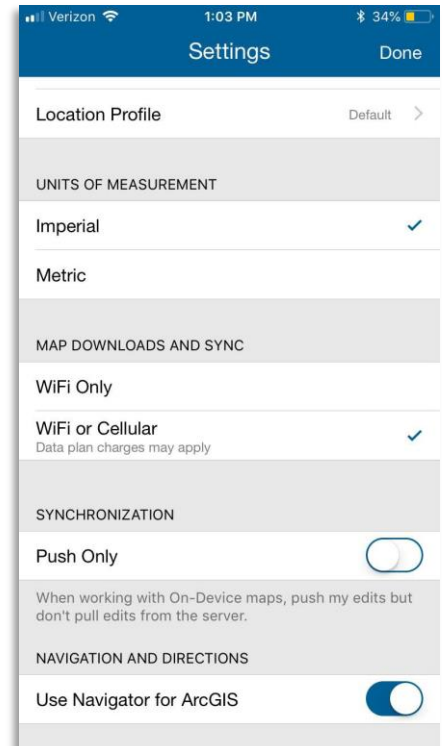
Verizon 1:03 PM 34%

Settings Done

Location Profile Default >

UNITS OF MEASUREMENT

Imperial ✓

Metric

MAP DOWNLOADS AND SYNC

WiFi Only

WiFi or Cellular
Data plan charges may apply ✓

SYNCHRONIZATION

Push Only

When working with On-Device maps, push my edits but don't pull edits from the server.

NAVIGATION AND DIRECTIONS

Use Navigator for ArcGIS